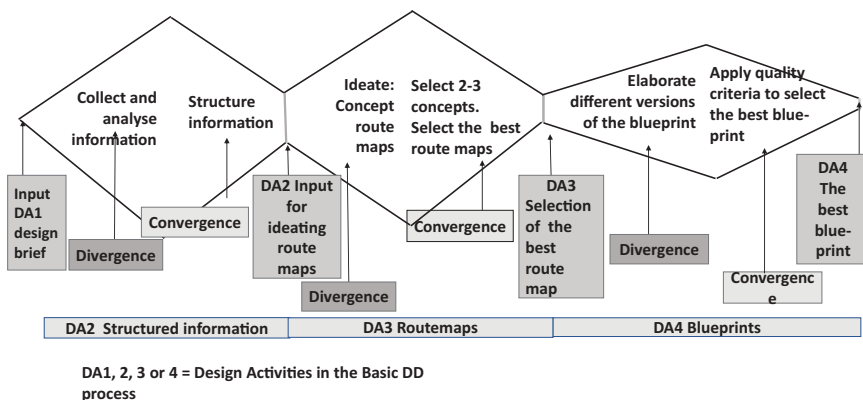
Collect and analyse information

Structure information

Ideate: Concept route maps

Select 2-3 concepts. Select the best route maps

Elaborate different versions of the blueprint

Apply quality criteria to select the best blue-print

Input DA1 design brief

Divergence

Convergence

DA2 Input for ideating route maps

Divergence

Convergence

DA3 Selection of the best route map

Divergence

Convergenc e

DA4 The best blue-print

| DA2 Structured information | DA3 Routemaps | DA4 Blueprints |
|---|---|---|

DA1, 2, 3 or 4 = Design Activities in the Basic DD process